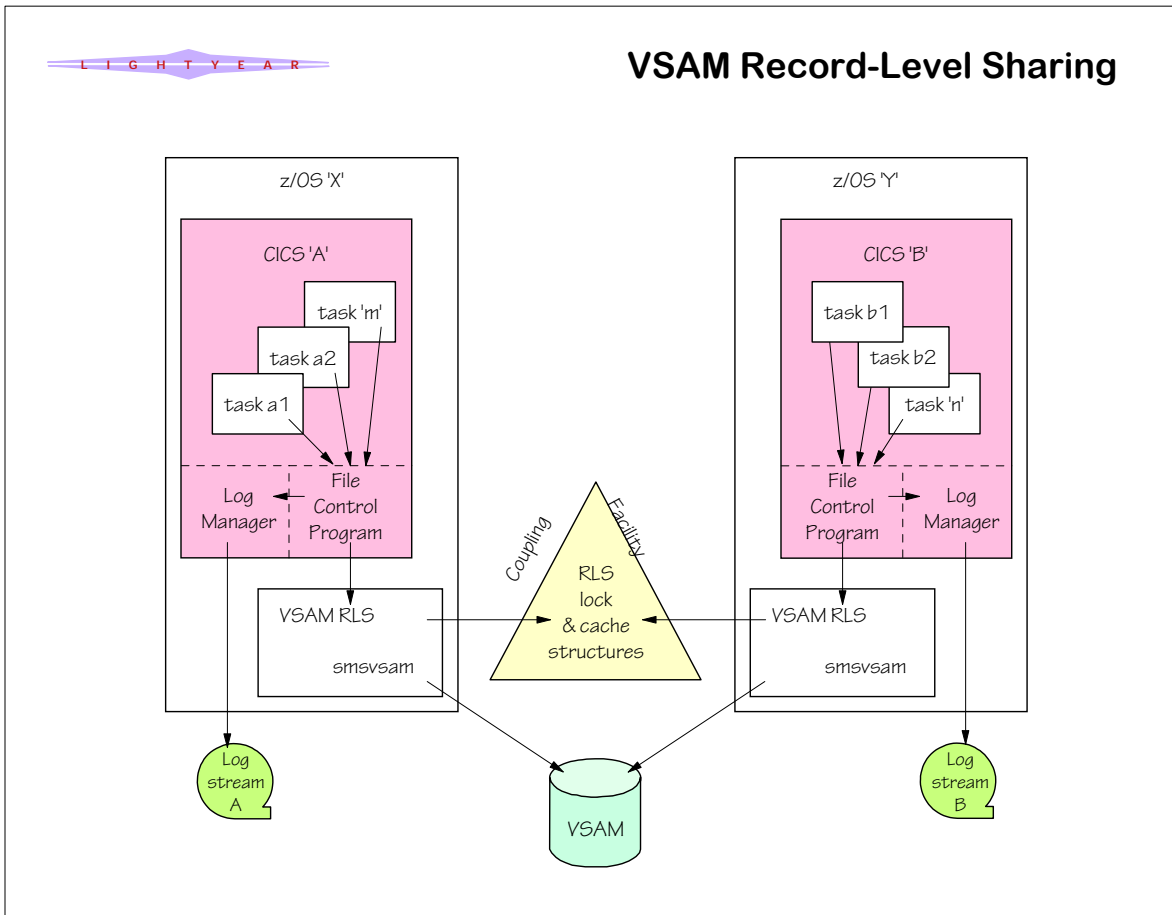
L I G H T Y E A R

VSAM Record-Level Sharing

z/OS 'X'

CICS 'A'

task 'm'

task a2

task a1

Log Manager

File Control Program

VSAM RLS

smsvsam

Log stream A

Coupling Facility

RLS lock & cache structures

VSAM

z/OS 'Y'

CICS 'B'

task b1

task b2

task 'n'

File Control Program

Log Manager

VSAM RLS

smsvsam

Log stream B